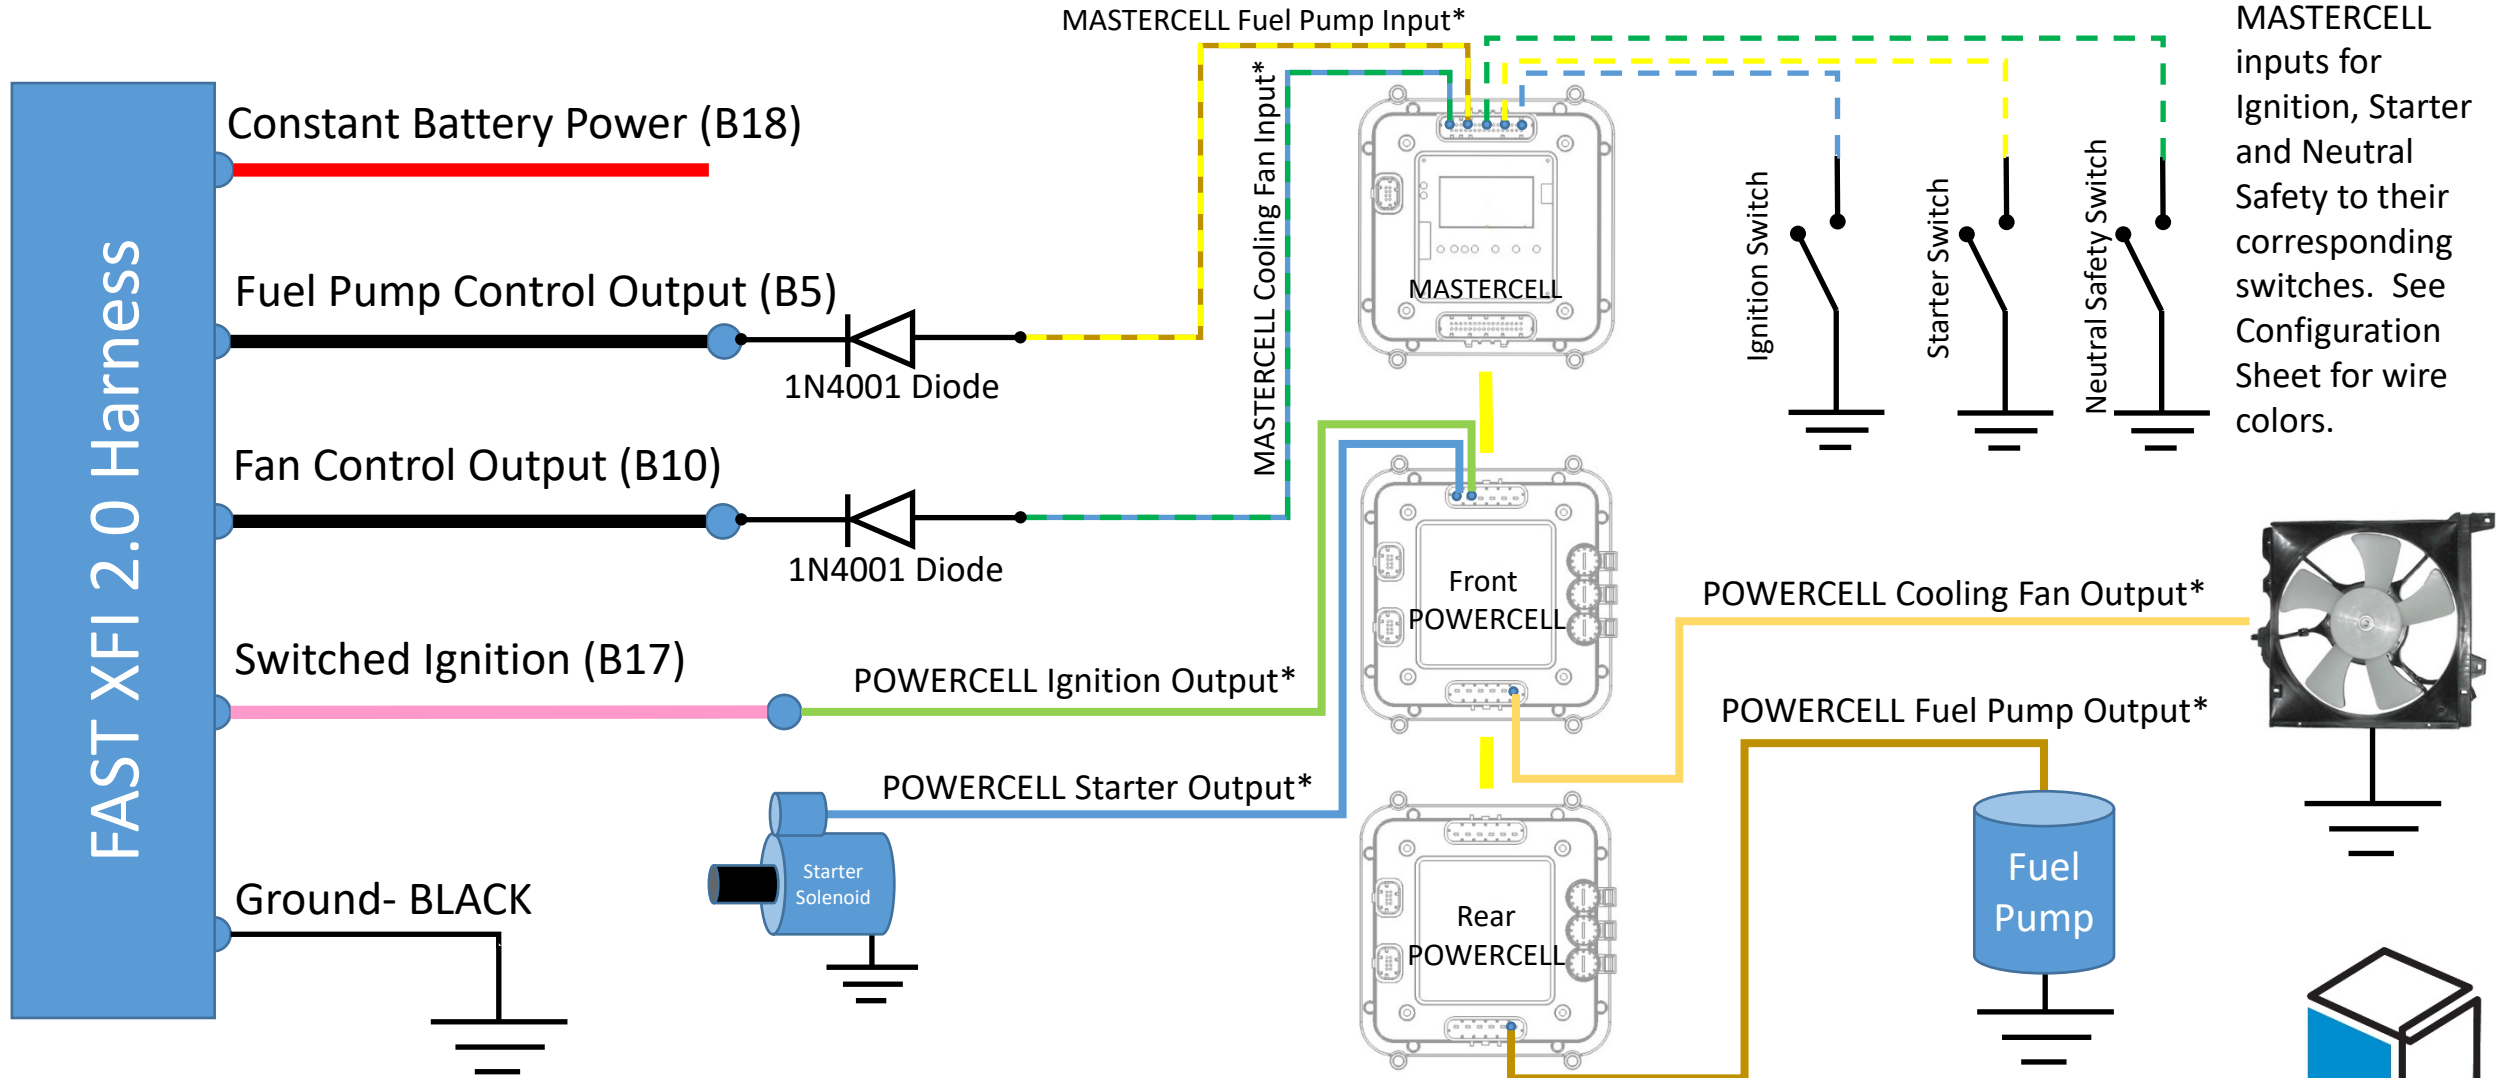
FAST XFI 2.0 Harness

Constant Battery Power (B18)

Fuel Pump Control Output (B5)

1N4001 Diode

Fan Control Output (B10)

1N4001 Diode

Switched Ignition (B17)

POWERCELL Ignition Output*

POWERCELL Starter Output*

Starter Solenoid

Ground- BLACK

MASTERCELL Fuel Pump Input*

MASTERCELL Cooling Fan Input*

MASTERCELL

Front POWERCELL

Rear POWERCELL

Ignition Switch

Starter Switch

Neutral Safety Switch

MASTERCELL inputs for Ignition, Starter and Neutral Safety to their corresponding switches. See Configuration Sheet for wire colors.

POWERCELL Cooling Fan Output*

POWERCELL Fuel Pump Output*

Fuel Pump